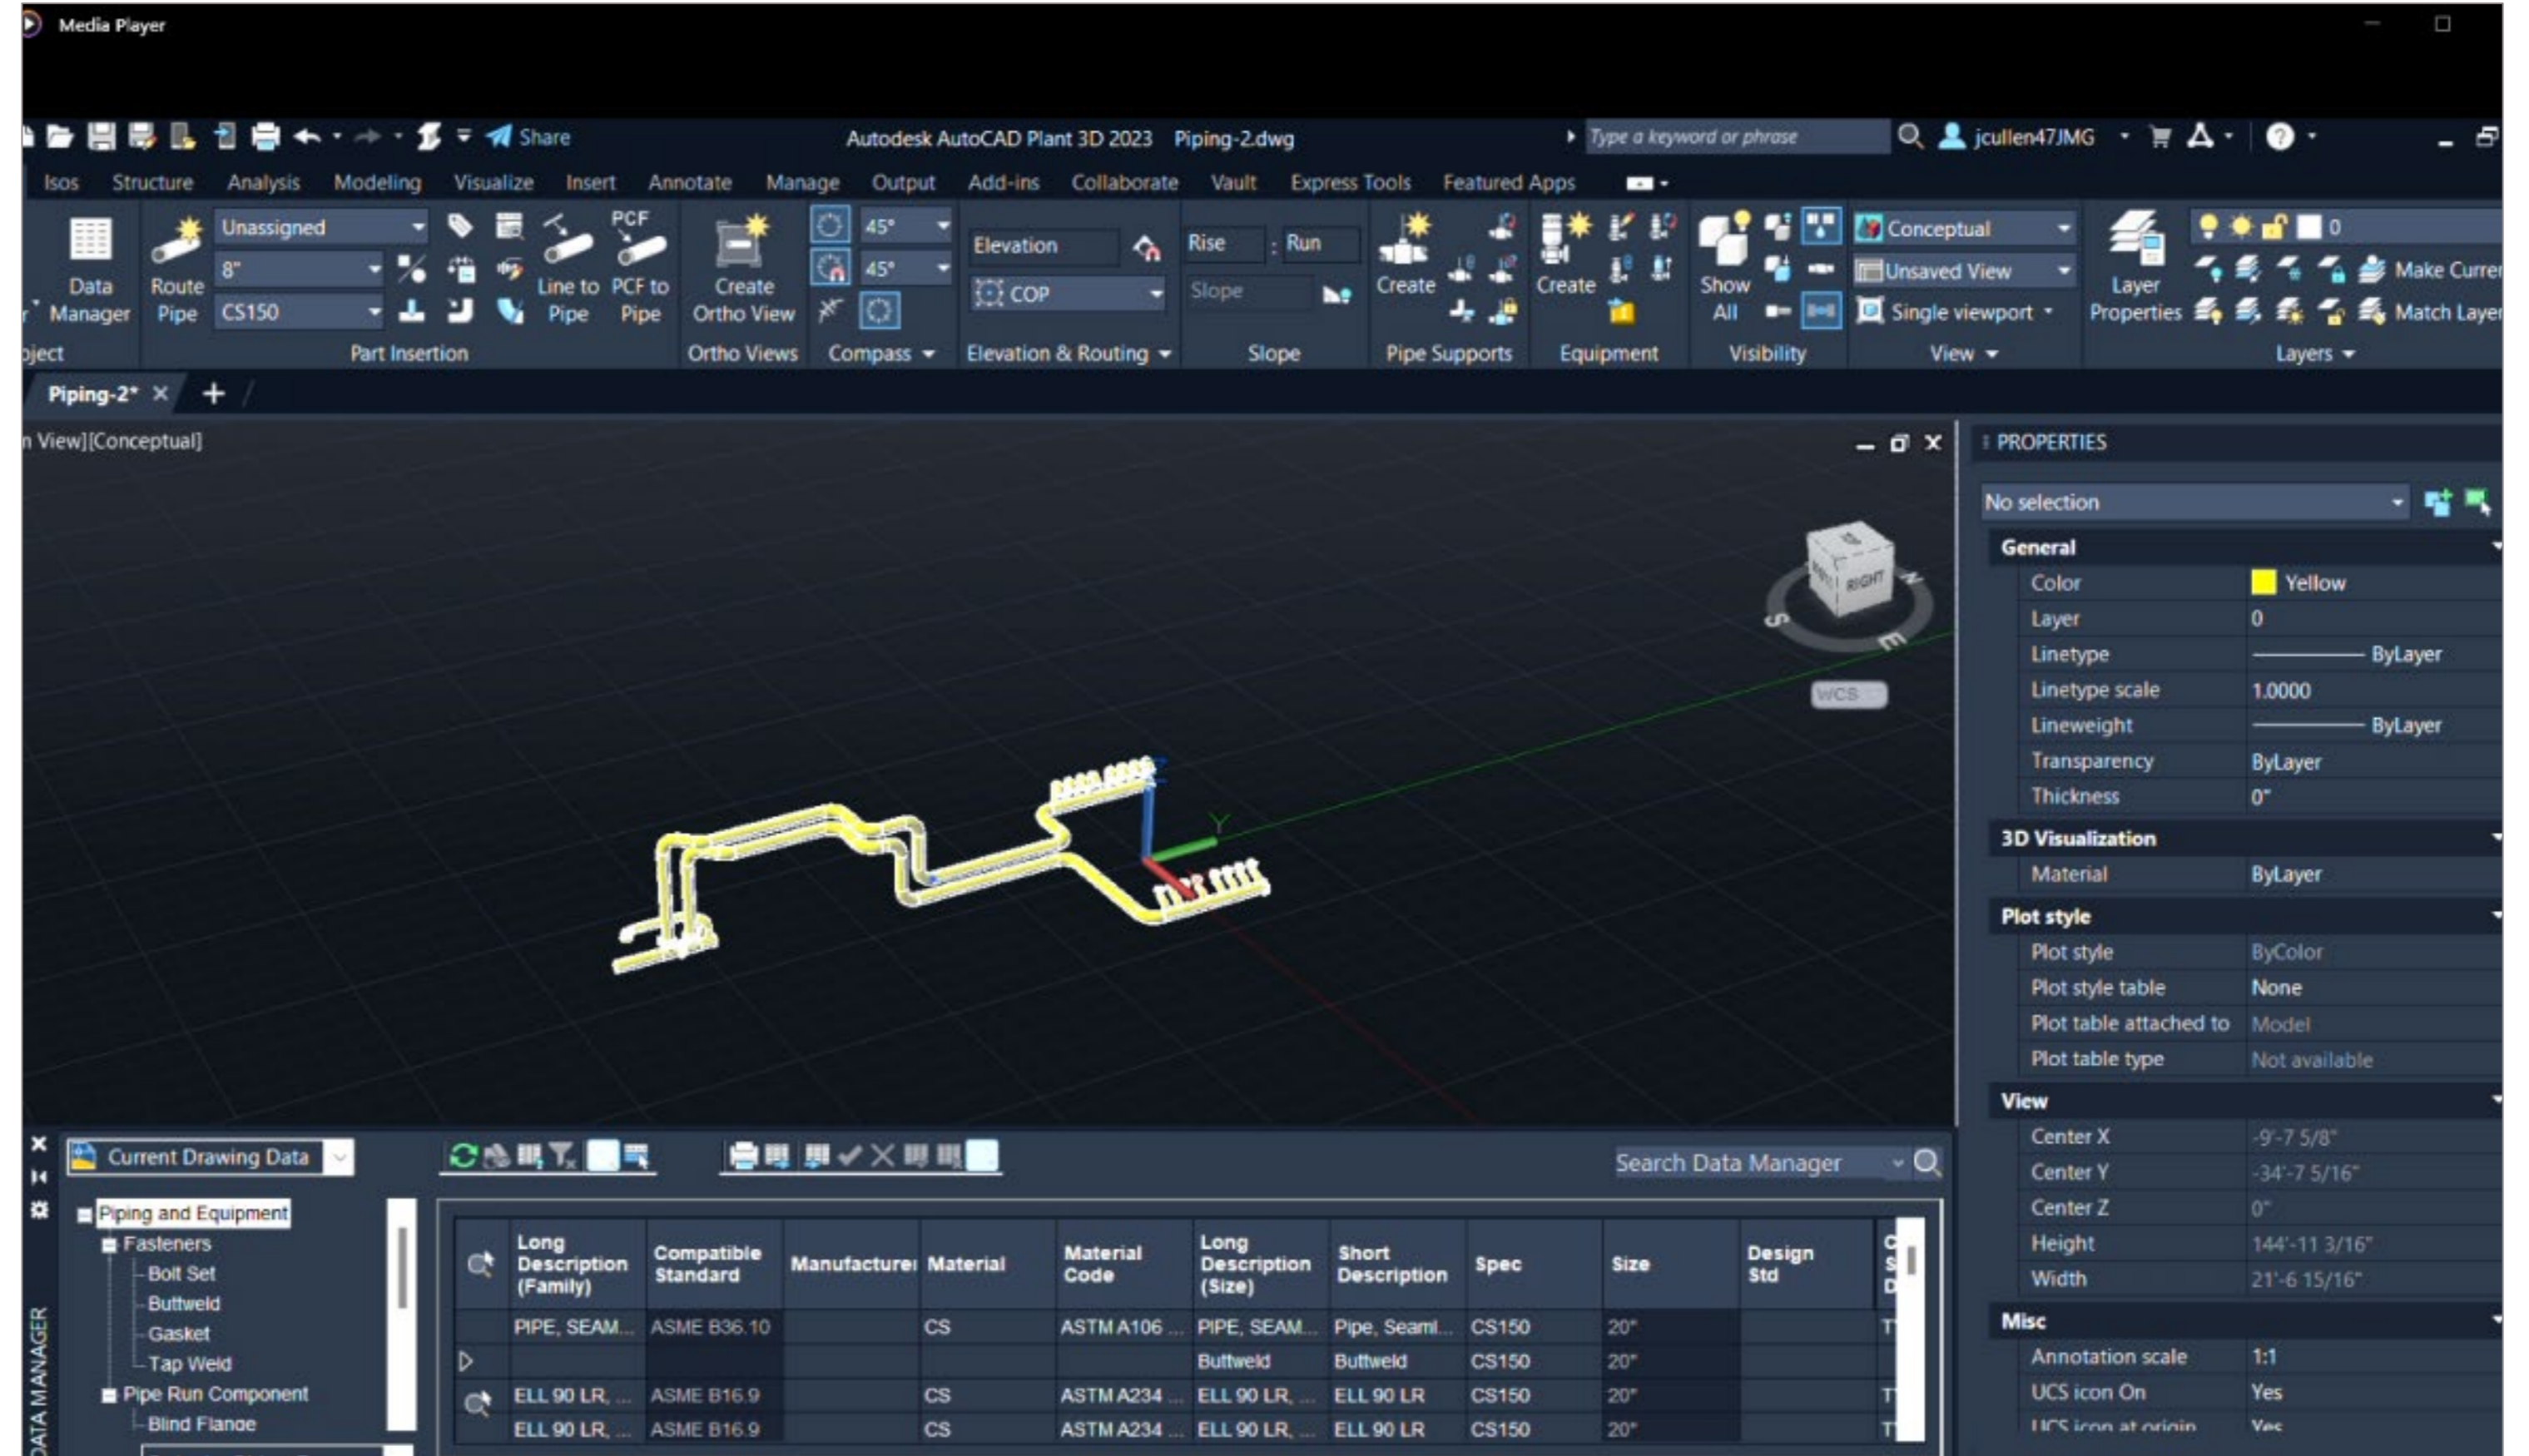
Media Player

Share   Autodesk AutoCAD Plant 3D 2023   Piping-2.dwg   Type a keyword or phrase   jcullen47JMG

Isos   Structure   Analysis   Modeling   Visualize   Insert   Annotate   Manage   Output   Add-ins   Collaborate   Vault   Express Tools   Featured Apps

Data Manager   Route Pipe   Unassigned   8"   CS150   Line to Pipe   PCF PCF to Pipe   Create Ortho View   45°   45°   Elevation   COP   Rise   Run   Slope   Create   Create   Show All   Conceptual   Unsaved View   Single viewport   Layer Properties   0   Make Curren   Match Laye

bject   Part Insertion   Ortho Views   Compass   Elevation & Routing   Slope   Pipe Supports   Equipment   Visibility   View   Layers

Piping-2*

n View][Conceptual]

RIGHT   S   E   N   WCS   Y

PROPERTIES
No selection
General
| Color | Yellow |
|---|---|
| Layer | 0 |
| Linetype | ByLayer |
| Linetype scale | 1.0000 |
| Lineweight | ByLayer |
| Transparency | ByLayer |
| Thickness | 0" |

3D Visualization
| Material | ByLayer |
|---|---|

Plot style
| Plot style | ByColor |
|---|---|
| Plot style table | None |
| Plot table attached to | Model |
| Plot table type | Not available |

View
| Center X | -9'-7 5/8" |
|---|---|
| Center Y | -34'-7 5/16" |
| Center Z | 0" |
| Height | 144'-11 3/16" |
| Width | 21'-6 15/16" |

Misc
| Annotation scale | 1:1 |
|---|---|
| UCS icon On | Yes |
| UCS icon at origin | Yes |

Current Drawing Data
Search Data Manager
DATA MANAGER

Piping and Equipment
Fasteners
Bolt Set
Buttweld
Gasket
Tap Weld
Pipe Run Component
Blind Flange

| | Long Description (Family) | Compatible Standard | Manufacturer | Material | Material Code | Long Description (Size) | Short Description | Spec | Size | Design Std |
|---|---|---|---|---|---|---|---|---|---|---|
| | PIPE, SEAM... | ASME B36.10 | | CS | ASTM A106 ... | PIPE, SEAM... | Pipe, Seaml... | CS150 | 20" | |
| | | | | | | Buttweld | Buttweld | CS150 | 20" | |
| | ELL 90 LR, ... | ASME B16.9 | | CS | ASTM A234 ... | ELL 90 LR, ... | ELL 90 LR | CS150 | 20" | |
| | ELL 90 LR, ... | ASME B16.9 | | CS | ASTM A234 ... | ELL 90 LR, ... | ELL 90 LR | CS150 | 20" | |